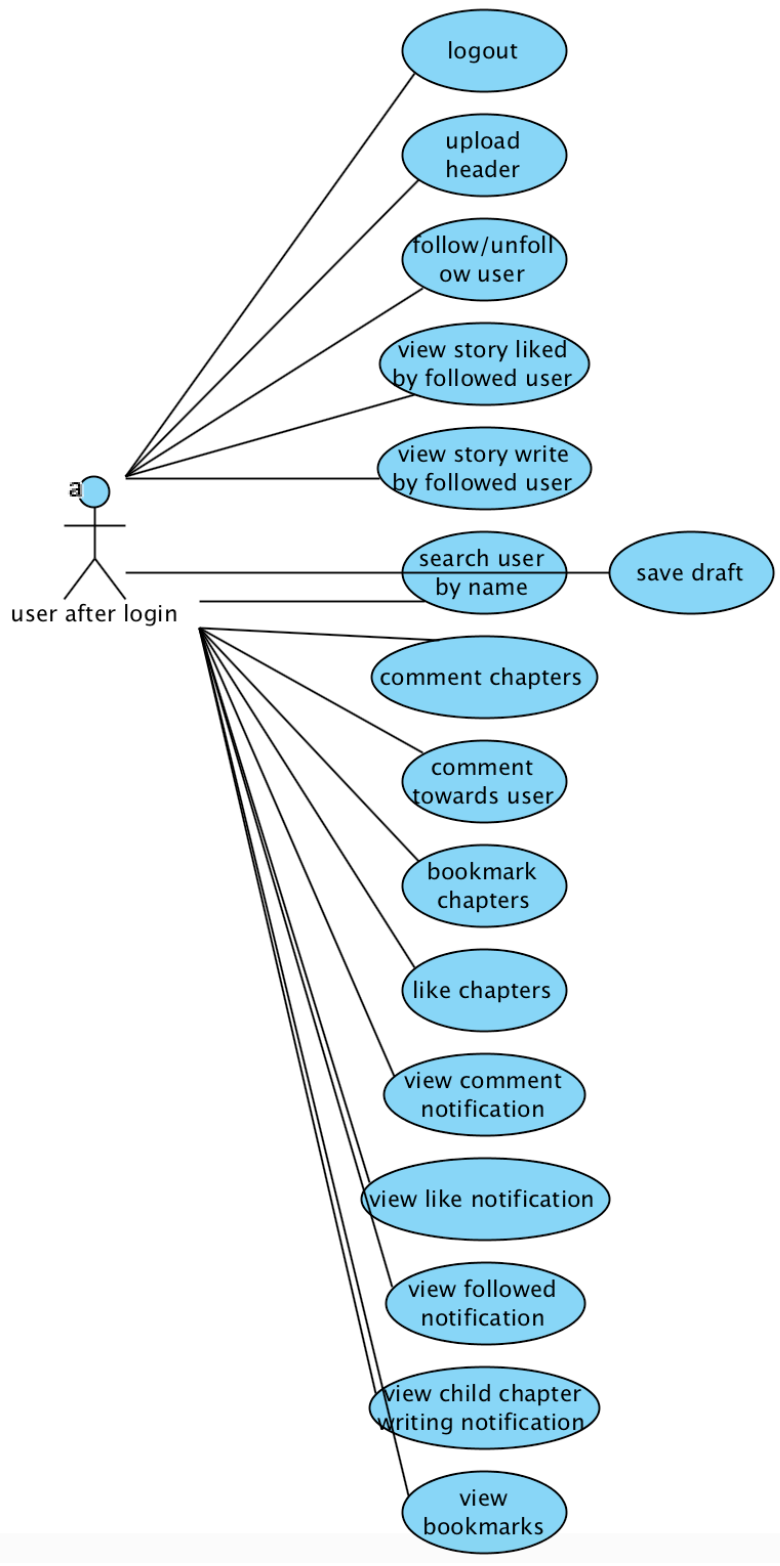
logout

upload header

follow/unfollow user

view story liked by followed user

view story write by followed user

a

user after login

search user by name

save draft

comment chapters

comment towards user

bookmark chapters

like chapters

view comment notification

view like notification

view followed notification

view child chapter writing notification

view bookmarks